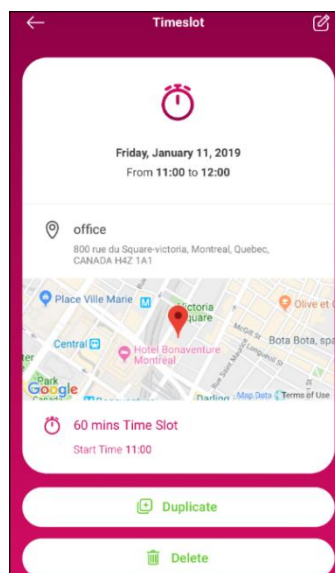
Timeslot

Friday, January 11, 2019
From 11:00 to 12:00

office
800 rue du Square-victoria, Montreal, Quebec, CANADA H4Z 1A1

Place Ville Marie
Victoria Square
Olive et
Central
Hotel Bonaventure Montreal
Bota Bota, spa
Park
Google
Darling
Map Data
Terms of Use

60 mins Time Slot
Start Time 11:00

Duplicate

Delete